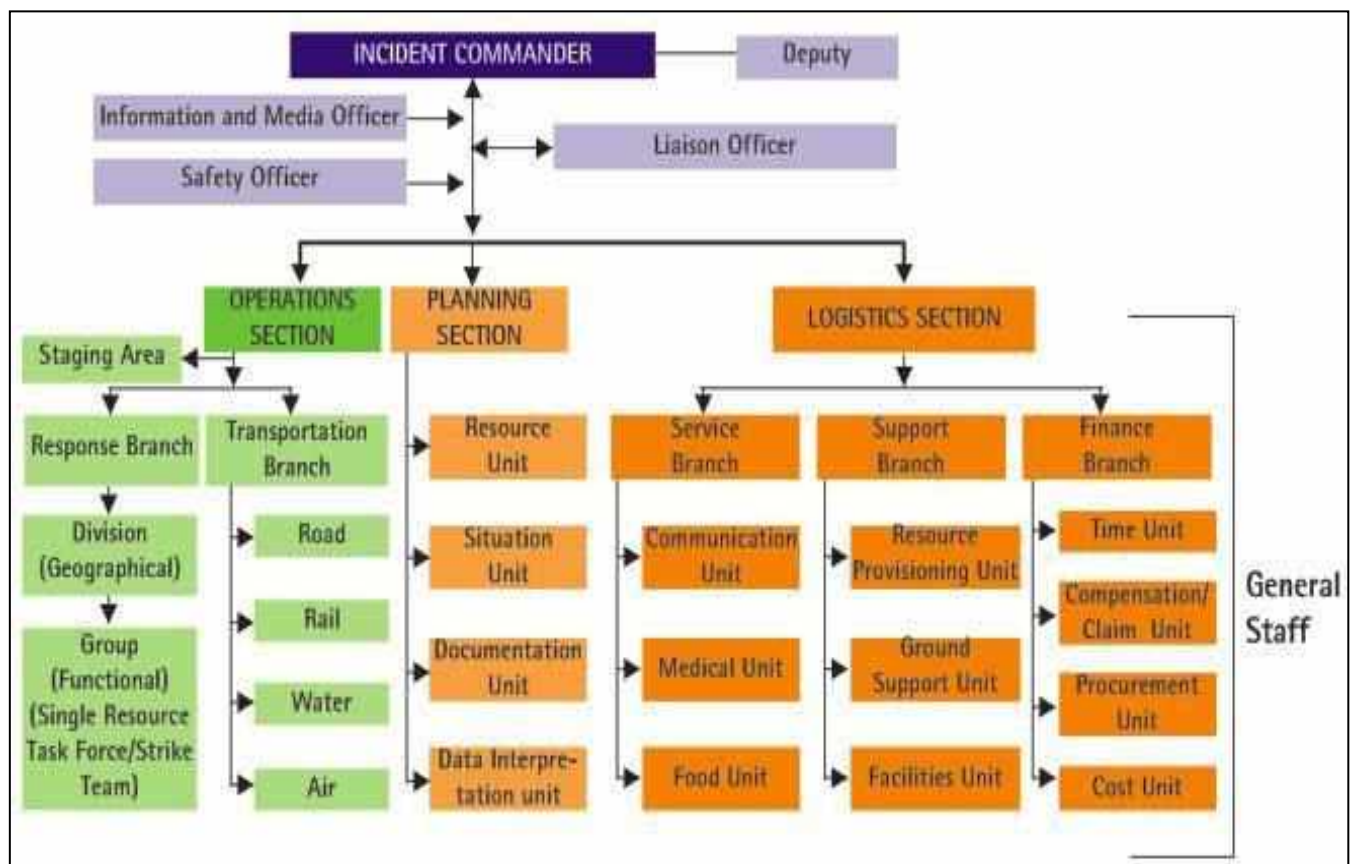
INCIDENT COMMANDER

Deputy

Information and Media Officer

Liaison Officer

Safety Officer

OPERATIONS SECTION

PLANNING SECTION

LOGISTICS SECTION

Staging Area

Response Branch

Transportation Branch

Division (Geographical)

Group (Functional) (Single Resource Task Force/Strike Team)

Road

Rail

Water

Air

Resource Unit

Situation Unit

Documentation Unit

Data Interpretation unit

Service Branch

Support Branch

Finance Branch

Communication Unit

Medical Unit

Food Unit

Resource Provisioning Unit

Ground Support Unit

Facilities Unit

Time Unit

Compensation/ Claim Unit

Procurement Unit

Cost Unit

General Staff